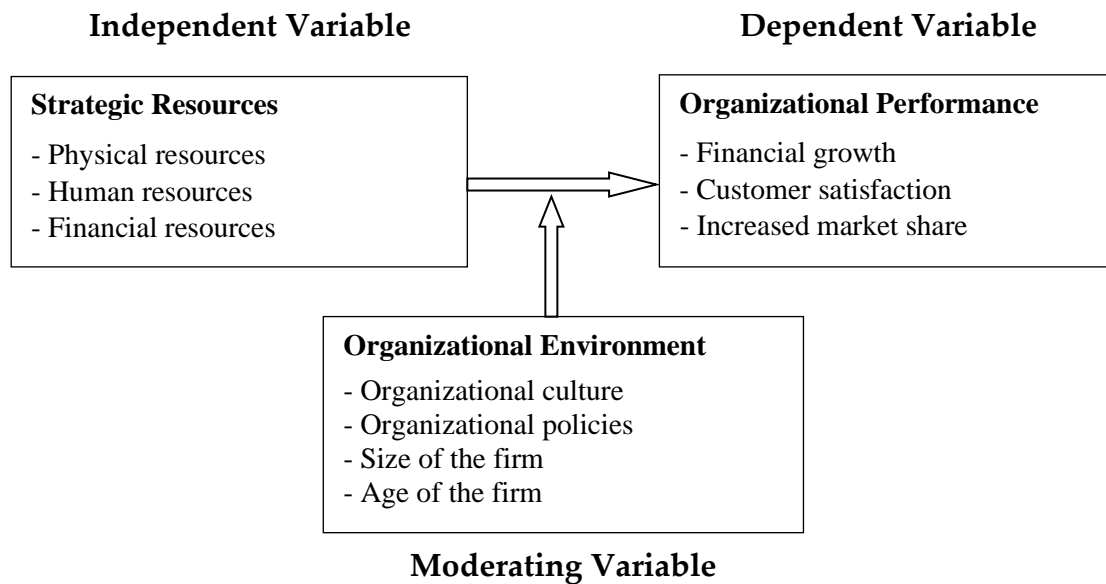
Independent Variable

Dependent Variable

Strategic Resources
- Physical resources
- Human resources
- Financial resources

Organizational Performance
- Financial growth
- Customer satisfaction
- Increased market share

Organizational Environment
- Organizational culture
- Organizational policies
- Size of the firm
- Age of the firm

Moderating Variable